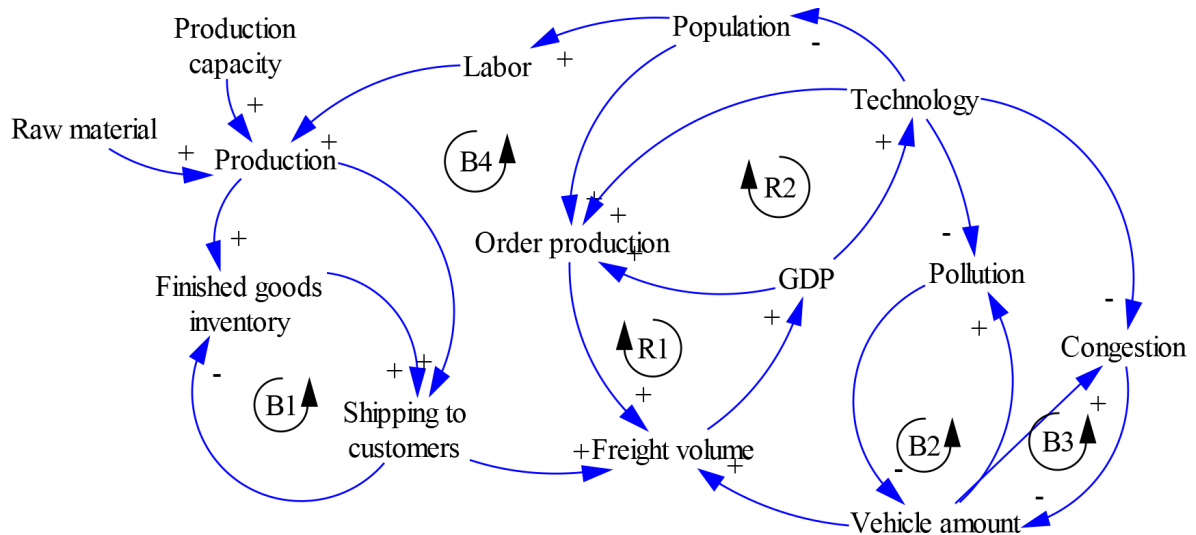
Production capacity

Population

Labor

Technology

Raw material

Production

B4

R2

Order production

GDP

Pollution

Finished goods inventory

R1

Congestion

B1

Shipping to customers

+Freight volume

B2

B3

Vehicle amount

+ + + + + + + + + + + + + + + + + - - - - - -